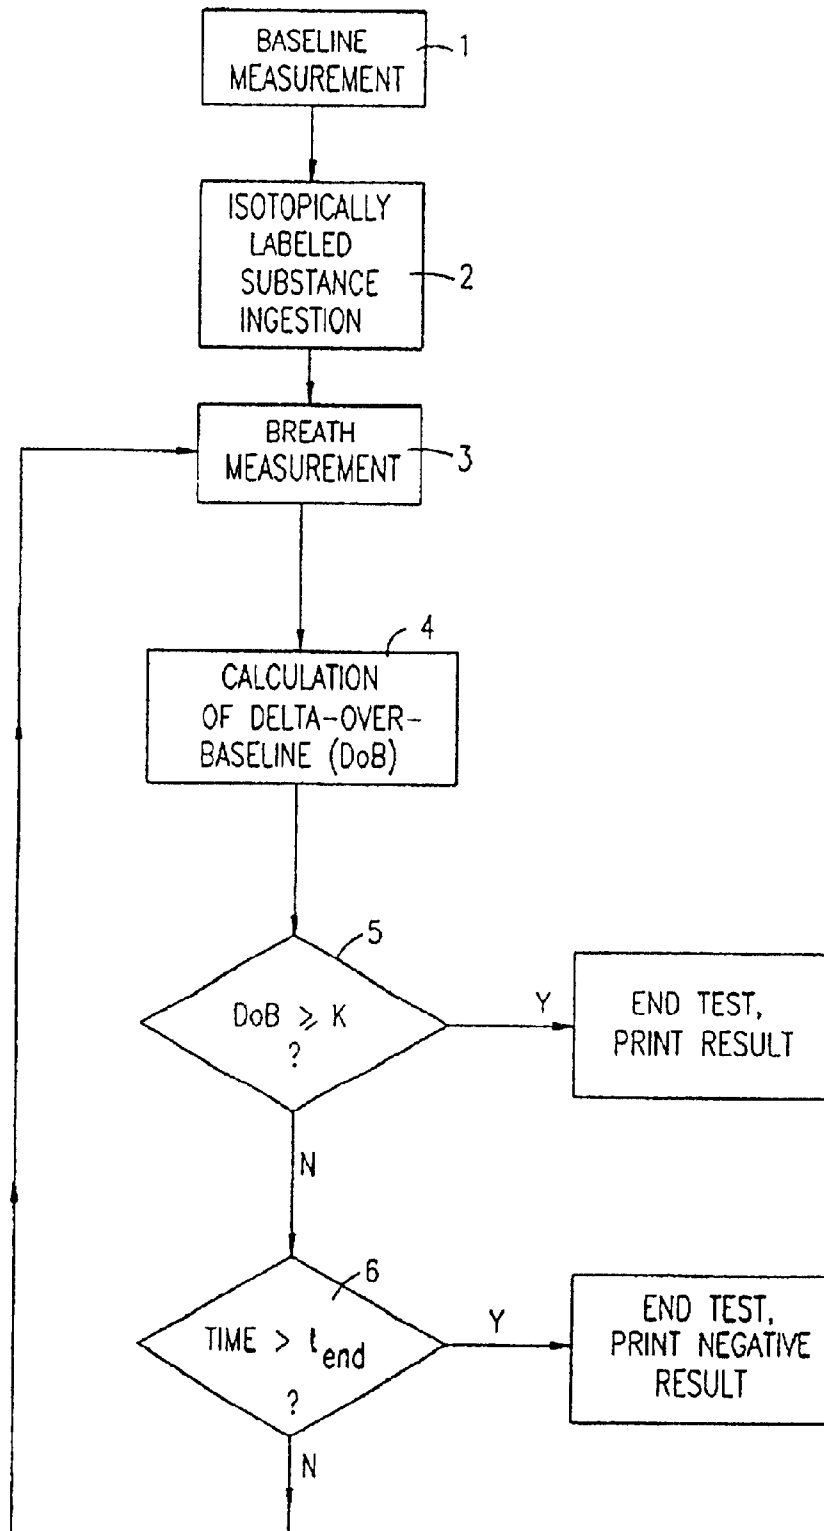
BASELINE MEASUREMENT
1

ISOTOPICALLY LABELED SUBSTANCE INGESTION
2

BREATH MEASUREMENT
3

4
CALCULATION OF DELTA-OVER-BASELINE (DoB)

5
DoB $\geq$ K
?

Y
END TEST, PRINT RESULT

N

6
TIME > $t_{end}$
?

Y
END TEST, PRINT NEGATIVE RESULT

N